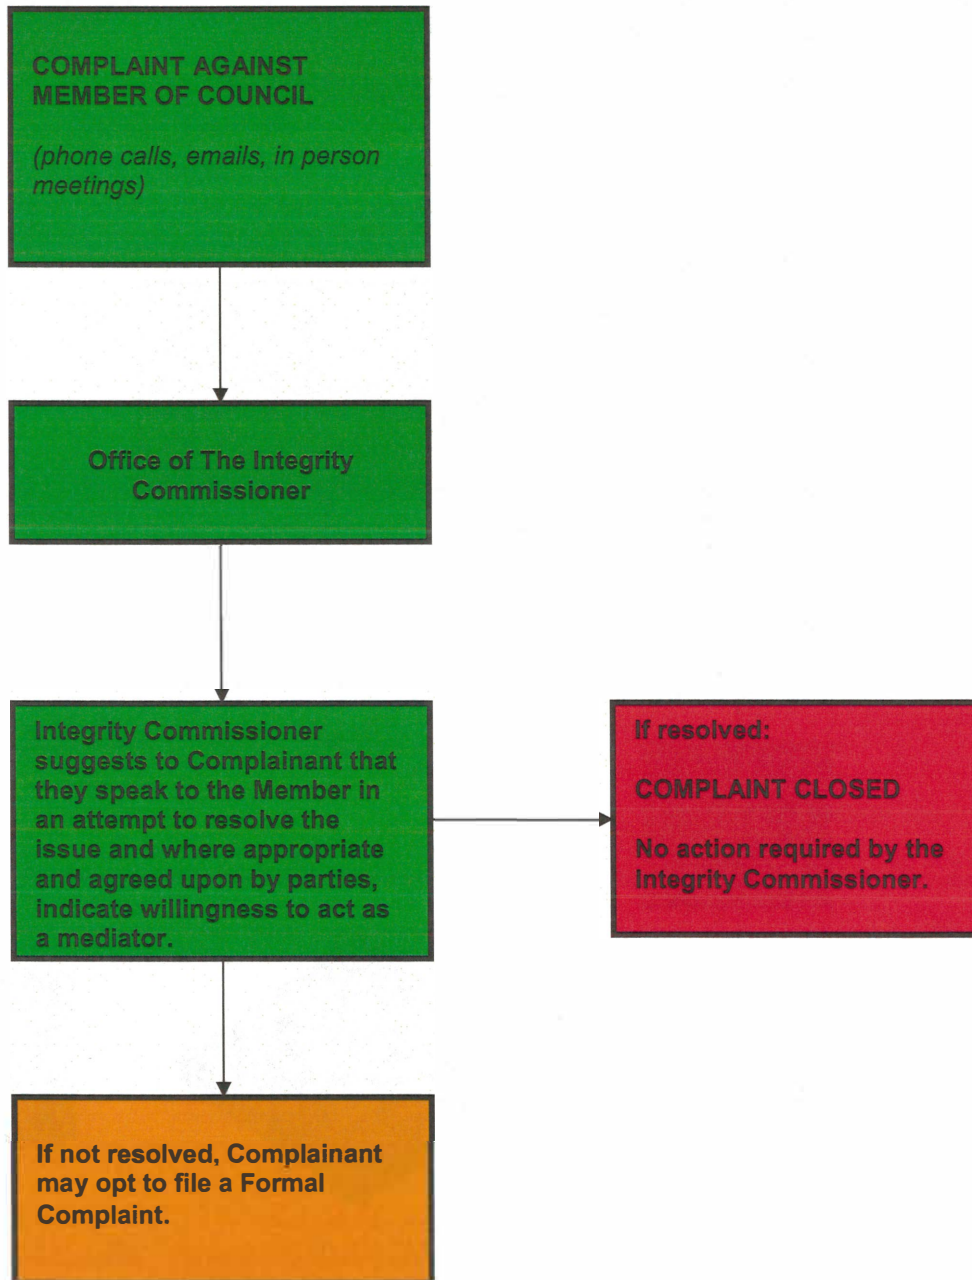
COMPLAINT AGAINST MEMBER OF COUNCIL

(phone calls, emails, in person meetings)

Office of The Integrity Commissioner

Integrity Commissioner suggests to Complainant that they speak to the Member in an attempt to resolve the issue and where appropriate and agreed upon by parties, indicate willingness to act as a mediator.

If resolved:

COMPLAINT CLOSED

No action required by the Integrity Commissioner.

If not resolved, Complainant may opt to file a Formal Complaint.